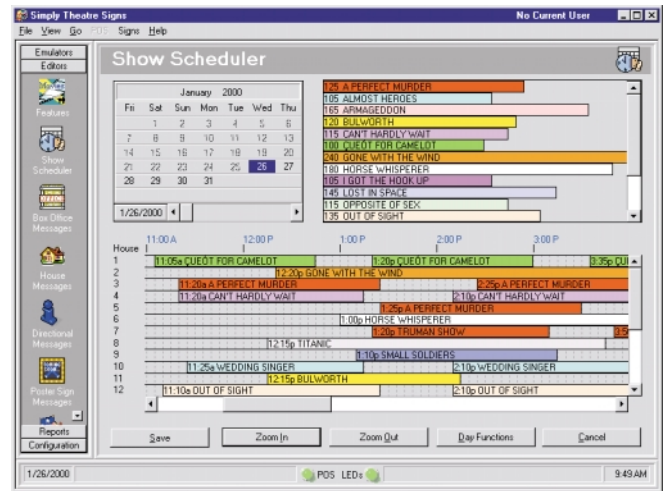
Simply Theatre Signs
No Current User
File View Go POS Signs Help
Emulators
Editors
Features
Show Scheduler
Box Office Messages
House Messages
Directional Messages
Poster Sign Messages
Reports
Configuration

Show Scheduler

January 2000

| Fri | Sat | Sun | Mon | Tue | Wed | Thu |
|---|---|---|---|---|---|---|
| | | 2 | 3 | 4 | 5 | 6 |
| 7 | 8 | 9 | 10 | 11 | 12 | 13 |
| 14 | 15 | 16 | 17 | 18 | 19 | 20 |
| 21 | 22 | 23 | 24 | 25 | 26 | 27 |
| 28 | 29 | 30 | 31 | | | |

1/26/2000

125 A PERFECT MURDER
105 ALMOST HEROES
165 ARMAGEDDON
120 BULWORTH
115 CAN'T HARDLY WAIT
100 CUEOT FOR CAMELOT
240 GONE WITH THE WIND
180 HORSE WHISPERER
105 I GOT THE HOOK UP
145 LOST IN SPACE
115 OPPOSITE OF SEX
135 OUT OF SIGHT

House 11:00 A 12:00 P 1:00 P 2:00 P 3:00 P
1 11:05a CUEOT FOR CAMELOT 1:20p CUEOT FOR CAMELOT 3:35p CU
2 12:20p GONE WITH THE WIND
3 11:20a A PERFECT MURDER 2:25p A PERFECT MURDER
4 11:20a CAN'T HARDLY WAIT 2:10p CAN'T HARDLY WAIT
5 1:25p A PERFECT MURDER
6 1:00p HORSE WHISPERER
7 1:20p TRUMAN SHOW 3:5
8 12:15p TITANIC
9 1:10p SMALL SOLDIERS
10 11:25a WEDDING SINGER 2:10p WEDDING SINGER
11 12:15p BULWORTH
12 11:10a OUT OF SIGHT 2:10p OUT OF SIGHT

Save
Zoom In
Zoom Out
Day Functions
Cancel

1/26/2000
POS LEDs
9:49 AM